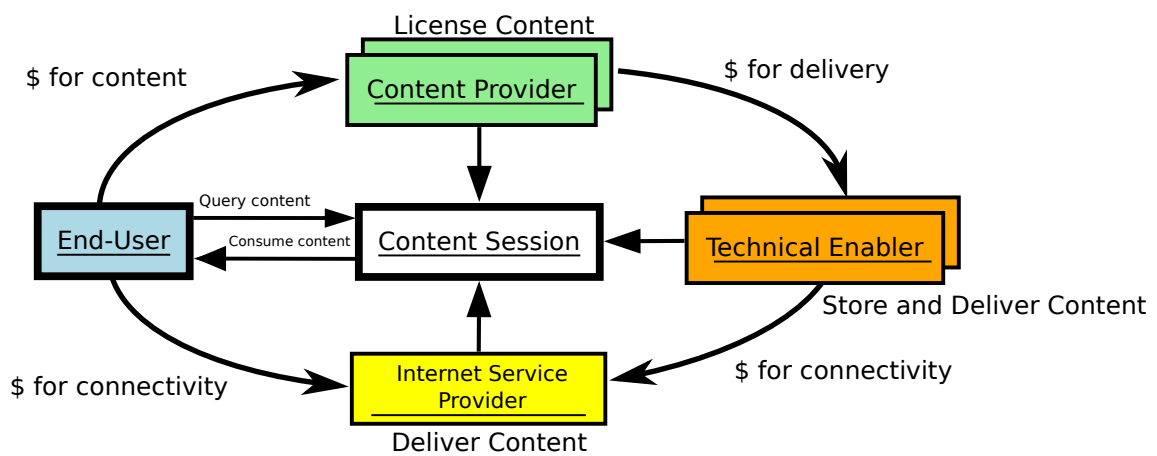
License Content

$ for content

Content Provider

$ for delivery

Query content

End-User

Consume content

Content Session

Technical Enabler

Store and Deliver Content

$ for connectivity

Internet Service Provider

$ for connectivity

Deliver Content